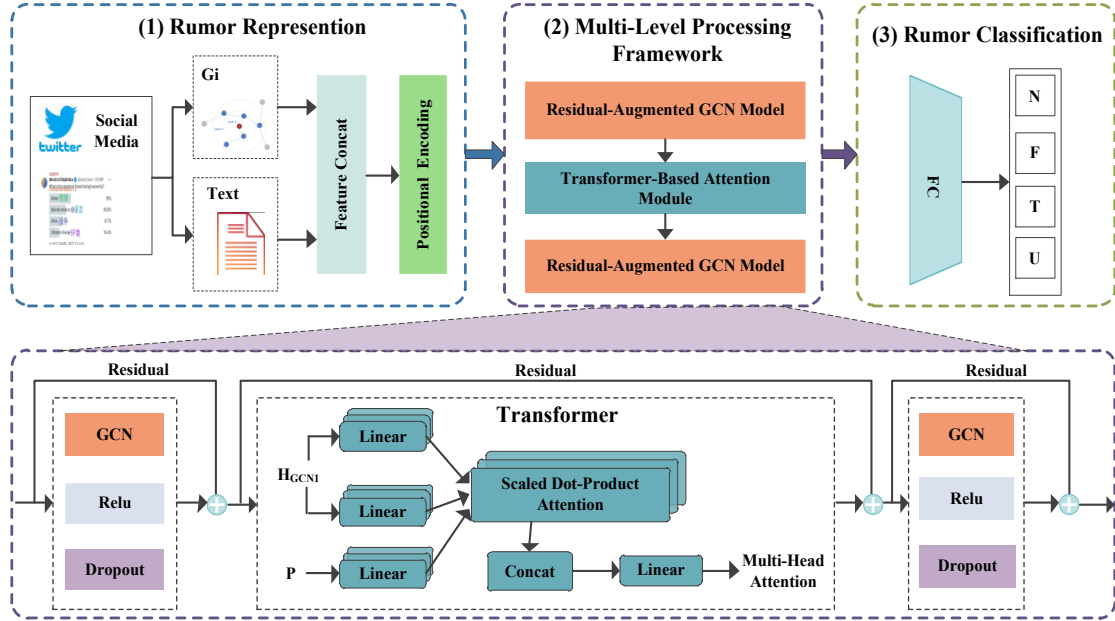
(1) Rumor Represention

Social Media

twitter

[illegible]

Gi

Text

Feature Concat

Positional Encoding

(2) Multi-Level Processing Framework

Residual-Augmented GCN Model

Transformer-Based Attention Module

Residual-Augmented GCN Model

(3) Rumor Classification

FC

N

F

T

U

Residual

GCN

Relu

Dropout

Residual

Transformer

$H_{GCN1}$

Linear

Linear

Linear

P

Scaled Dot-Product Attention

Concat

Linear

Multi-Head Attention

Residual

GCN

Relu

Dropout